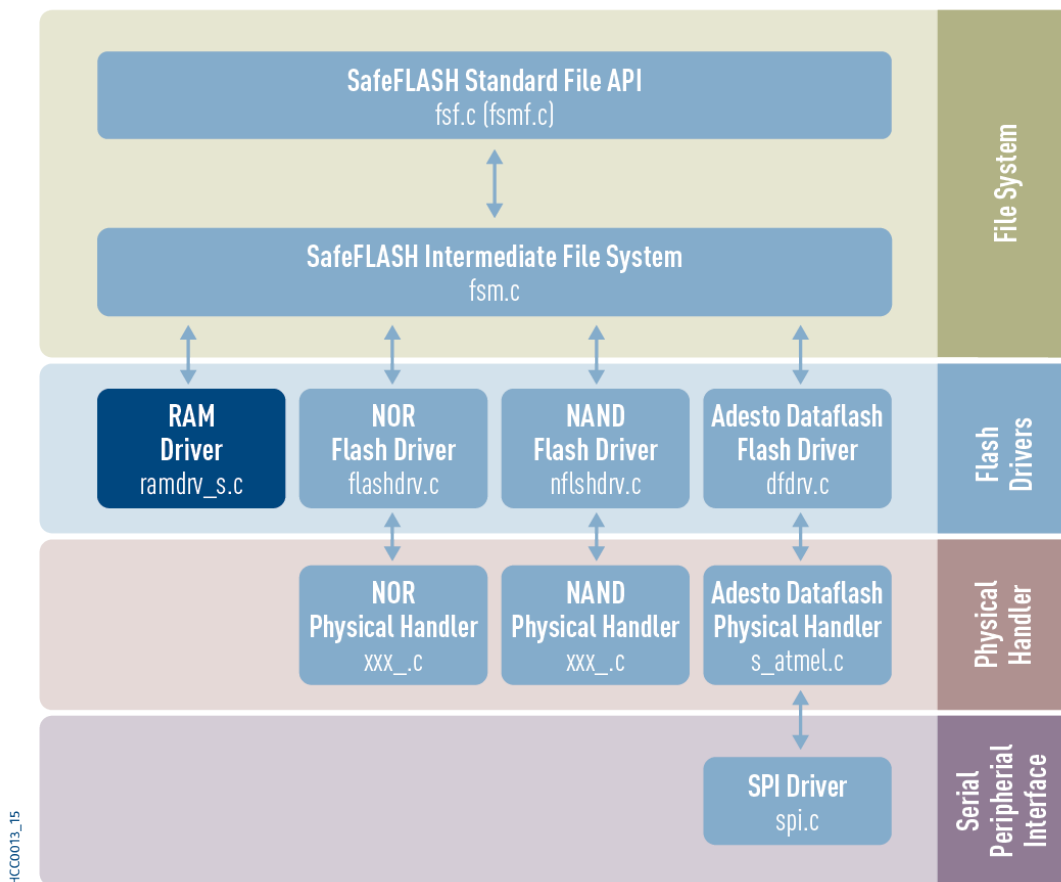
SafeFLASH Standard File API
fsf.c (fsmf.c)

SafeFLASH Intermediate File System
fsm.c

File System

RAM Driver
ramdrv_s.c

NOR Flash Driver
flashdrv.c

NAND Flash Driver
nflshdrv.c

Adesto Dataflash Flash Driver
dfdrv.c

Flash Drivers

NOR Physical Handler
xxx_.c

NAND Physical Handler
xxx_.c

Adesto Dataflash Physical Handler
s_atmel.c

Physical Handler

SPI Driver
spi.c

Serial Peripherial Interface

HCC0013_15